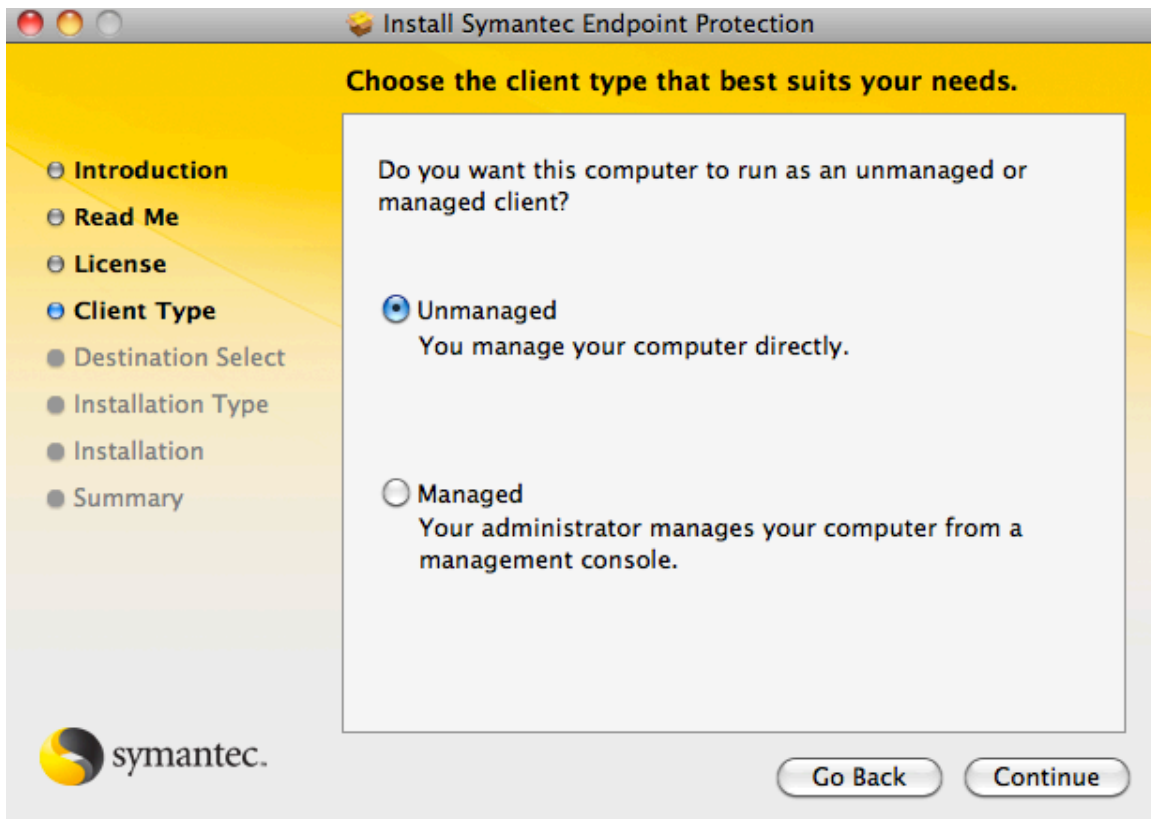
Install Symantec Endpoint Protection

Choose the client type that best suits your needs.

Introduction
Read Me
License
Client Type
Destination Select
Installation Type
Installation
Summary

Do you want this computer to run as an unmanaged or managed client?

Unmanaged
You manage your computer directly.

Managed
Your administrator manages your computer from a management console.

symantec.

Go Back

Continue